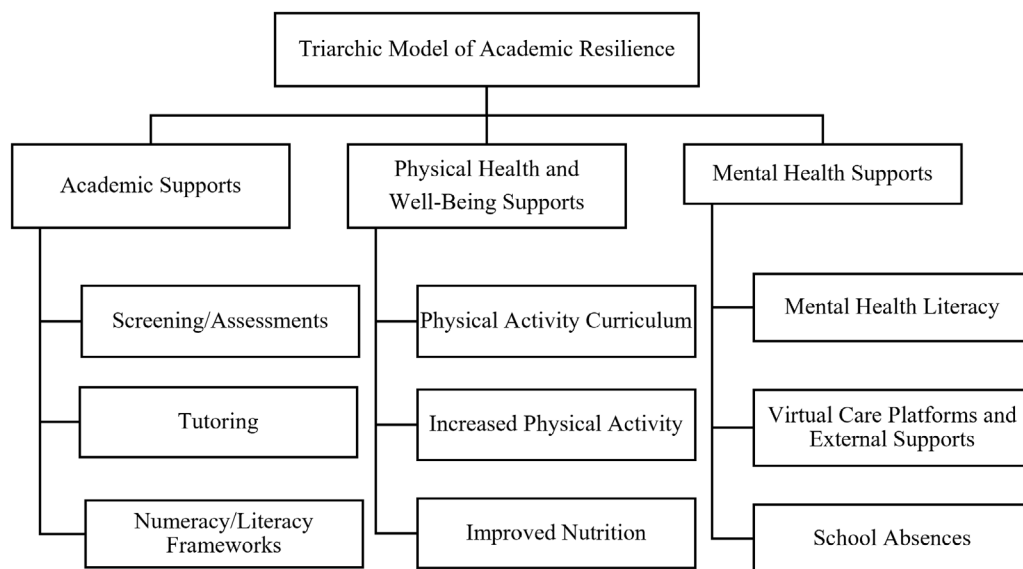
Triarchic Model of Academic Resilience

Academic Supports

Screening/Assessments

Tutoring

Numeracy/Literacy Frameworks

Physical Health and Well-Being Supports

Physical Activity Curriculum

Increased Physical Activity

Improved Nutrition

Mental Health Supports

Mental Health Literacy

Virtual Care Platforms and External Supports

School Absences